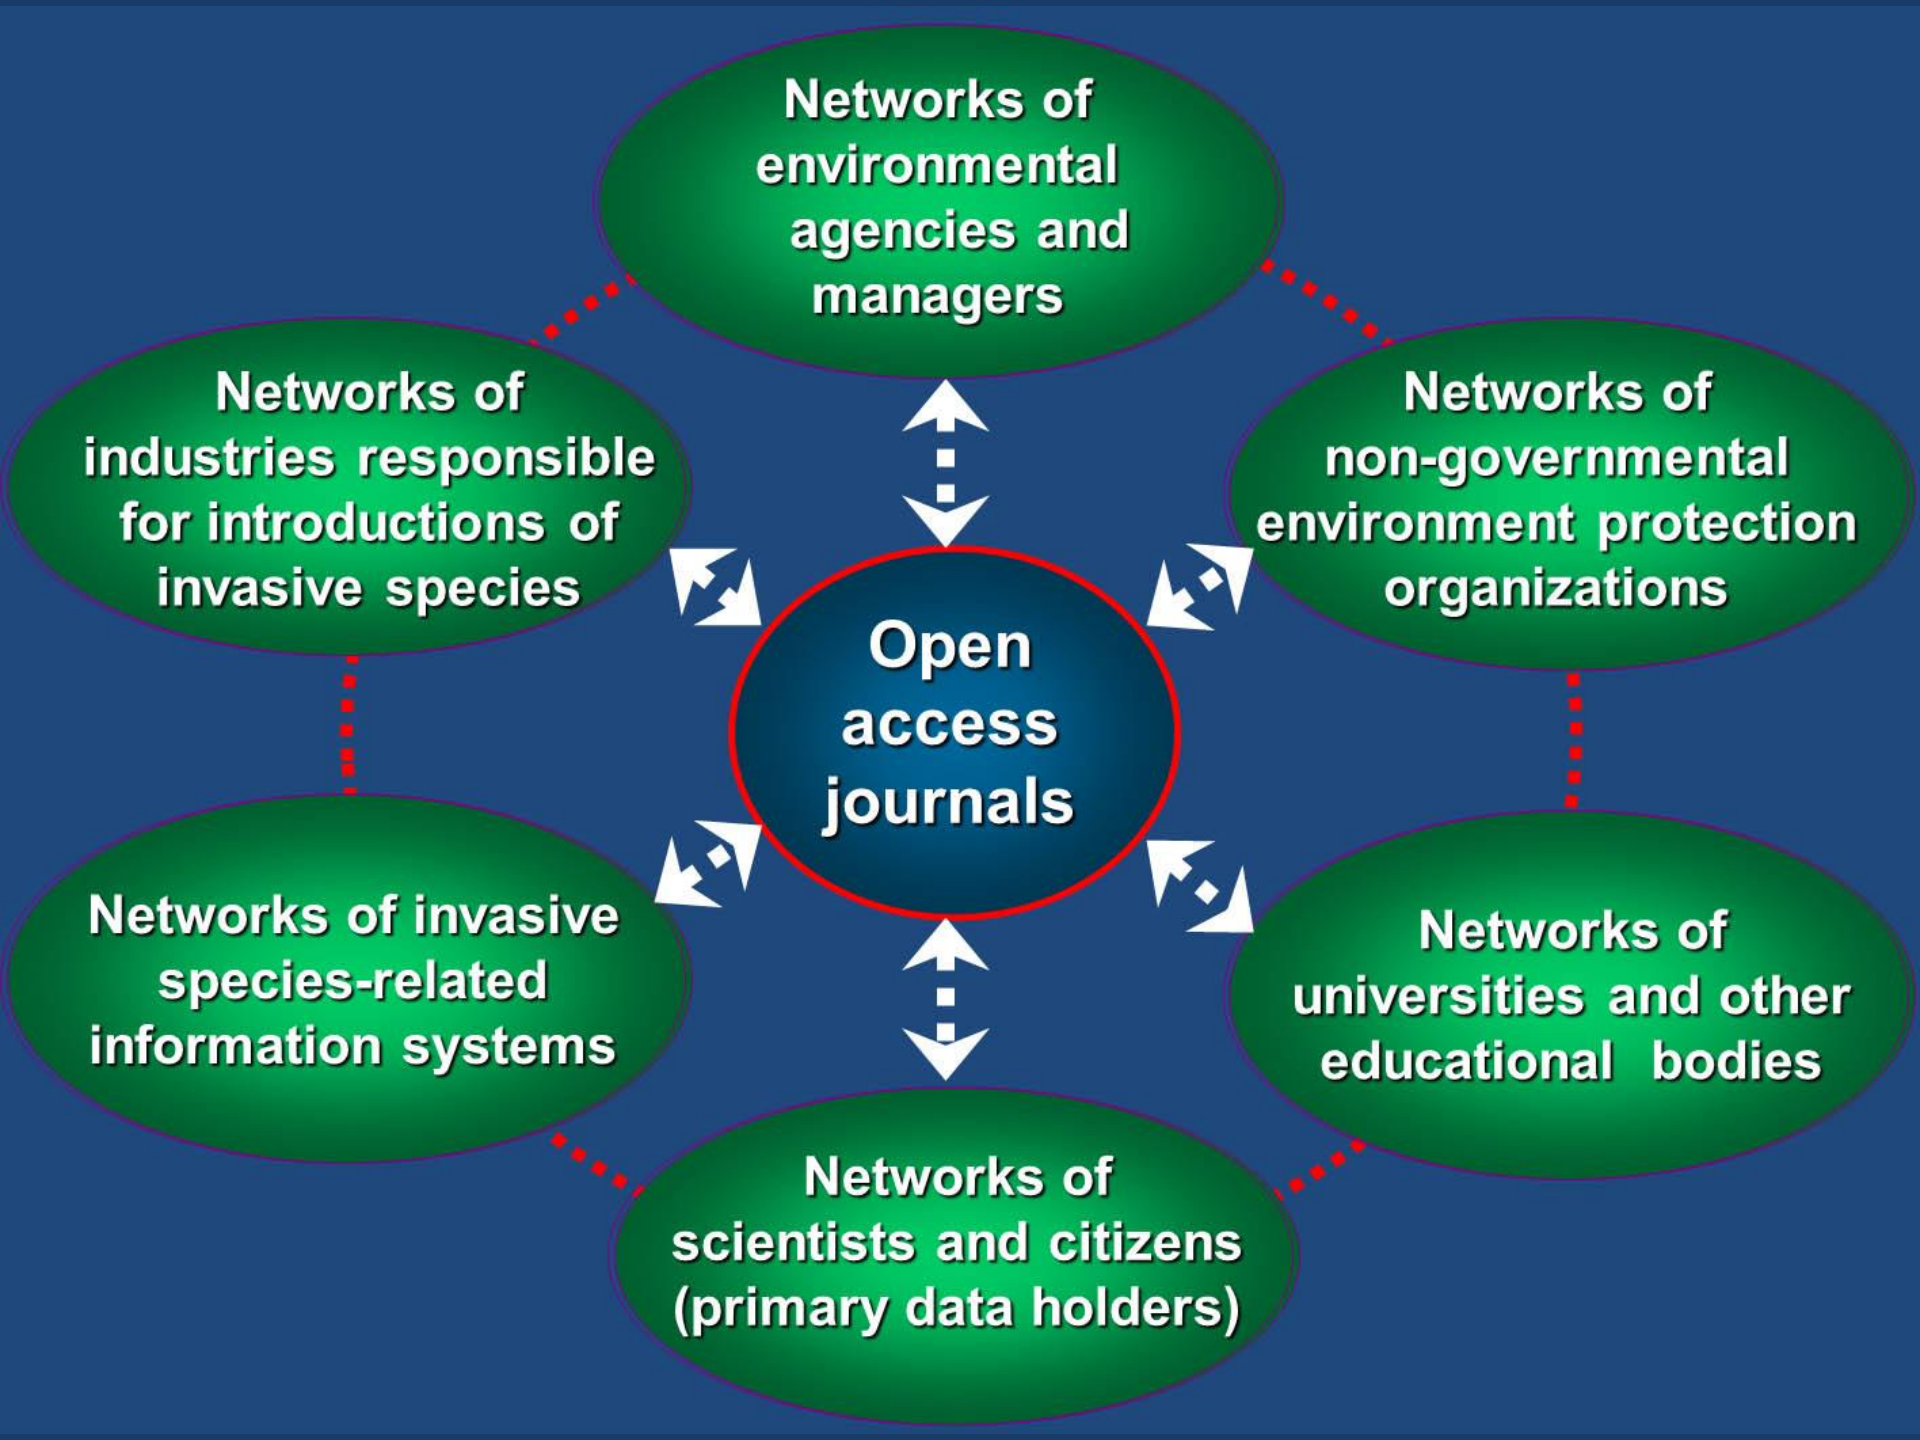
Networks of environmental agencies and managers

Networks of industries responsible for introductions of invasive species

Networks of non-governmental environment protection organizations

Open access journals

Networks of invasive species-related information systems

Networks of universities and other educational bodies

Networks of scientists and citizens (primary data holders)